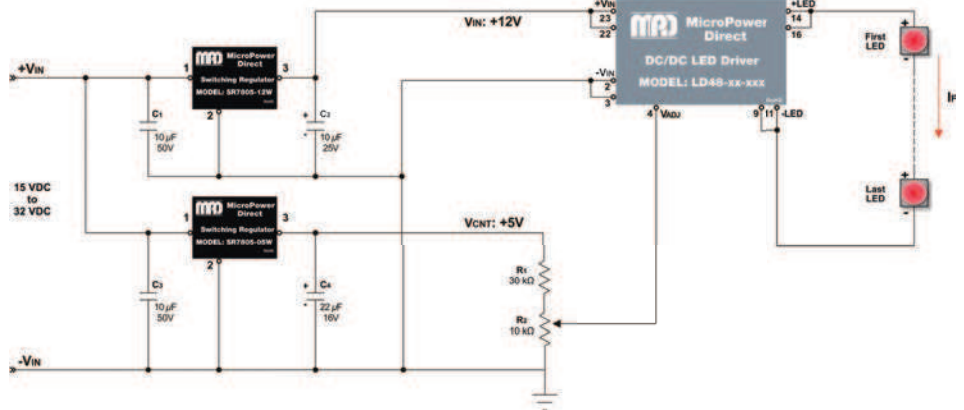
+VIN

15 VDC to 32 VDC

-VIN

MicroPower Direct
Switching Regulator
MODEL: SR7805-12W

1
2
3

C1
10 µF
50V

C2
10 µF
25V

MicroPower Direct
Switching Regulator
MODEL: SR7805-05W

1
2
3

C3
10 µF
50V

C4
22 µF
16V

VIN: +12V

VCNT: +5V

R1
30 kΩ

R2
10 kΩ

+VIN
23
22
-VIN
2
3
4 VADJ

MicroPower Direct
DC/DC LED Driver
MODEL: LD48-xx-xxx

+LED
14
16
9
11
-LED

First LED

Last LED

IF